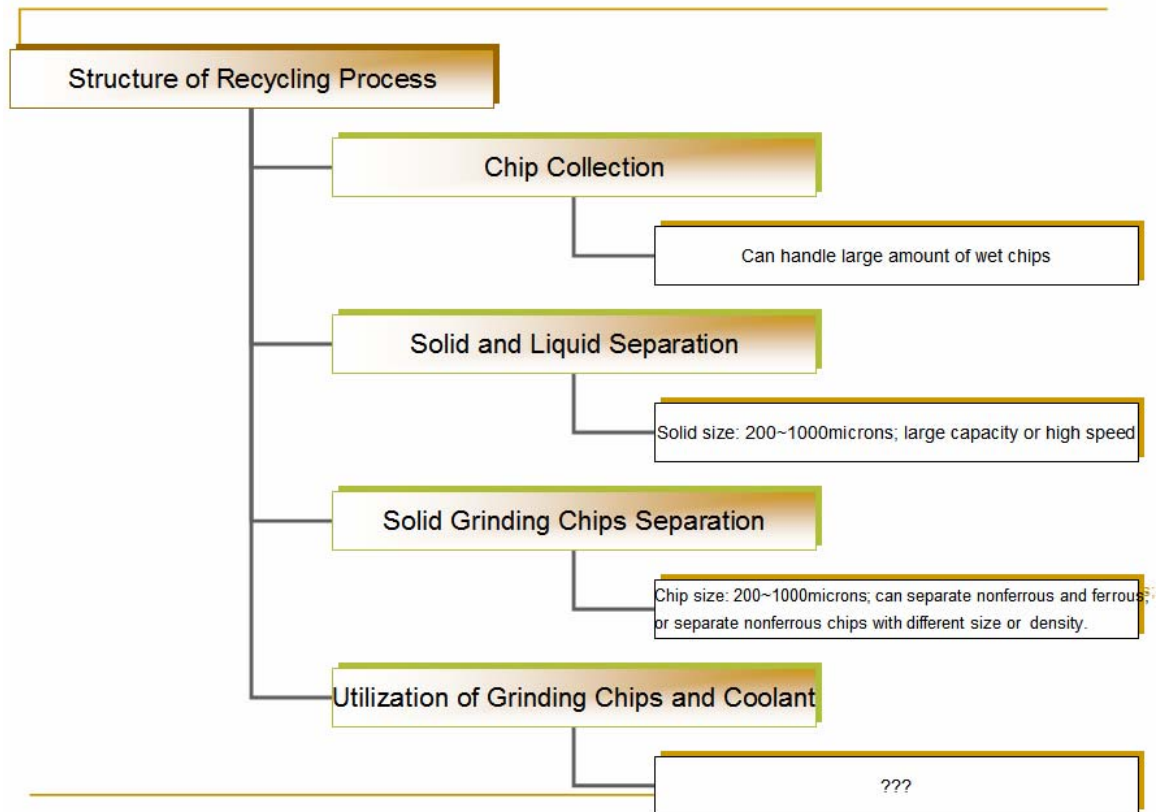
Structure of Recycling Process

Chip Collection

Can handle large amount of wet chips

Solid and Liquid Separation

Solid size: 200~1000microns; large capacity or high speed

Solid Grinding Chips Separation

Chip size: 200~1000microns; can separate nonferrous and ferrous; or separate nonferrous chips with different size or density.

Utilization of Grinding Chips and Coolant

???